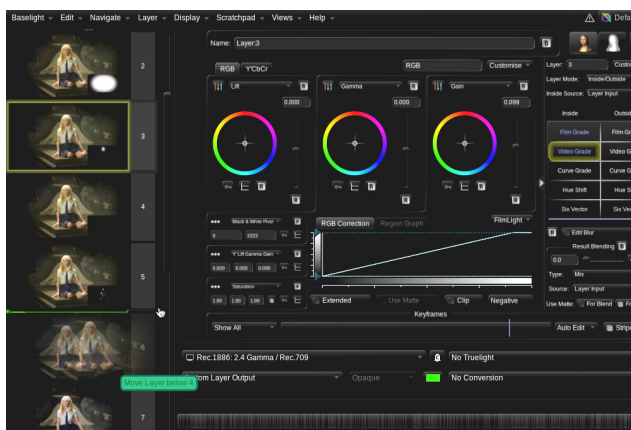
Baselight Edit Navigate Layer Display Scratchpad Views Help

Defa

2

3

4

5

6

7

Move Layer below 4

Name: Layer:3

RGB YCbCr

RGB

Customise

Lift

Gamma

Gain

0.000

0.000

0.099

Black & White Point

0 1023

Y Lift Gamma Gain

0.000 0.000 0.000

Saturation

1.00 1.00 1.00

RGB Correction Region Graph

FilmLight

Extended Use Matte Clip Negative

Keyframes

Show All

Auto Edit

Stripe

Layer: 3 Custo

Layer Mode: Inside/Outside

Inside Source: Layer Input

Inside Outsid

Film Grade Film Gr

Video Grade Video G

Curve Grade Curve G

Hue Shift Hue S

Six Vector Six Vec

Edit Blur

Result Blending

0.0

Type: Mix

Source: Layer Input

Use Matte: For Blend Fo

Rec.1886: 2.4 Gamma / Rec.709

No Truelight

tom Layer Output

Opaque

No Conversion